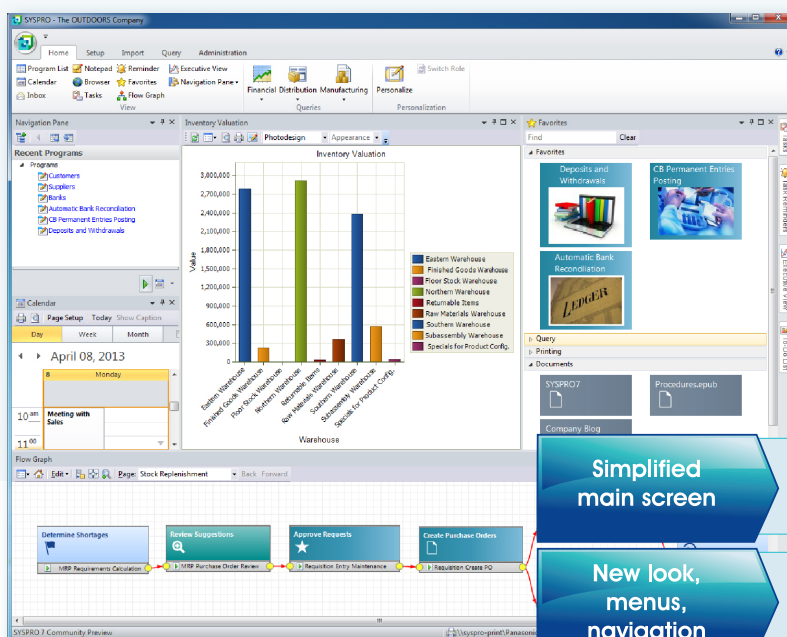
SYSPRO - The OUTDOORS Company

Home Setup Import Query Administration

Program List Notepad Reminder Executive View
Calendar Browser Favorites Navigation Pane
Inbox Tasks Flow Graph
View

Financial Distribution Manufacturing
Queries

Personalize Switch Role
Personalization

Navigation Pane

Recent Programs
Programs
Customers
Suppliers
Banks
Automatic Bank Reconciliation
CB Permanent Entries Posting
Deposits and Withdrawals

Inventory Valuation
Photodesign Appearance

Inventory Valuation

| Value |
|---|
| 3,000,000 |
| 2,700,000 |
| 2,400,000 |
| 2,100,000 |
| 1,800,000 |
| 1,500,000 |
| 1,200,000 |
| 900,000 |
| 600,000 |
| 300,000 |
| 0 |

Eastern Warehouse
Finished Goods Warehouse
Floor Stock Warehouse
Northern Warehouse
Returnable Items
Raw Materials Warehouse
Southern Warehouse
Subassembly Warehouse
Specials for Product Config.

Eastern Warehouse
Finished Goods Warehouse
Floor Stock Warehouse
Northern Warehouse
Returnable Items
Raw Materials Warehouse
Southern Warehouse
Subassembly Warehouse
Specials for Product Config.

Warehouse

Favorites
Find Clear
Favorites
Deposits and Withdrawals
CB Permanent Entries Posting
Automatic Bank Reconciliation
LEDGER
Query
Printing
Documents
SYSPRO7
Procedures.epub
Company Blog

Calendar
Page Setup Today Show Caption
Day Week Month
April 08, 2013
8 Monday
10 am
Meeting with Sales
11 00

Flow Graph
Edit Page: Stock Replenishment Back Forward

Determine Shortages
MRP Requirements Calculation
Review Suggestions
MRP Purchase Order Review
Approve Requests
Requisition Entry Maintenance
Create Purchase Orders
Requisition Create PO

Simplified main screen

New look, menus, navigation

SYSPRO 7 Community Preview
\\syspro-print\Panasonic